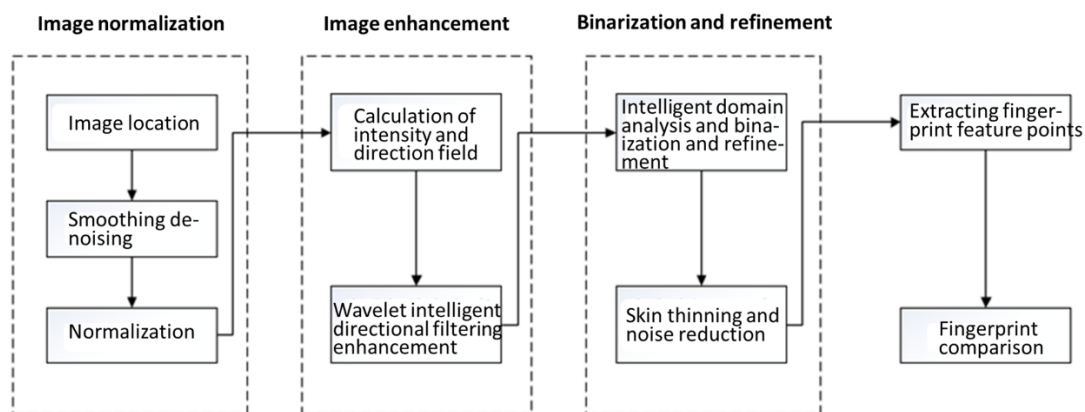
Image normalization

Image location

Smoothing denoising

Normalization

Image enhancement

Calculation of intensity and direction field

Wavelet intelligent directional filtering enhancement

Binarization and refinement

Intelligent domain analysis and binarization and refinement

Skin thinning and noise reduction

Extracting fingerprint feature points

Fingerprint comparison